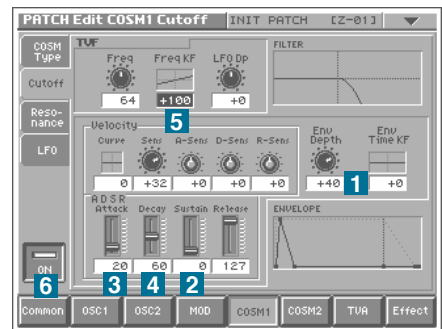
PATCH Edit COSM1 Cutoff | INIT PATCH | [Z-01]

COSM Type
Cutoff
Resonance
LFO

TVF
Freq
Freq KF
LFO Dp
64
+100
+0
5

FILTER

Velocity
Curve
Sens
A-Sens
D-Sens
R-Sens
0
+32
+0
+0
+0

Env Depth
Env Time KF
+40
1
+0

ADSR
Attack
Decay
Sustain
Release
20
60
0
127

ENVELOPE

ON
6
3
4
2

Common
OSC1
OSC2
MOD
COSM1
COSM2
TVA
Effect